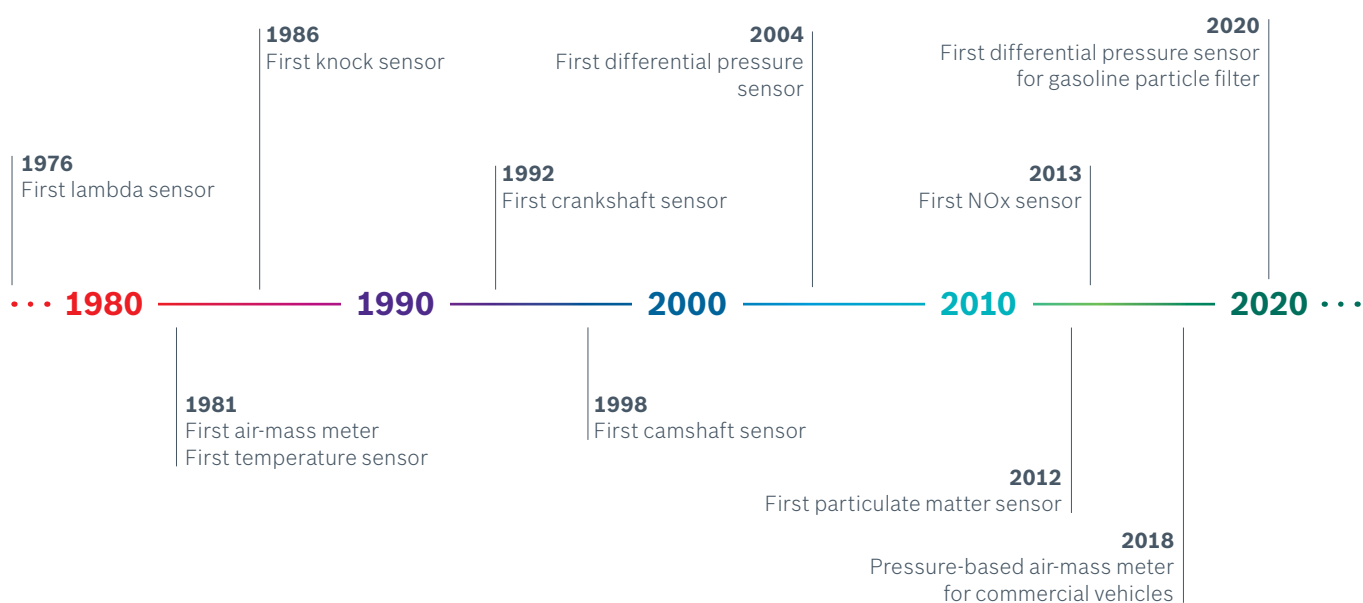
1986
First knock sensor

2004
First differential pressure sensor

2020
First differential pressure sensor for gasoline particle filter

1976
First lambda sensor

1992
First crankshaft sensor

2013
First NOx sensor

1980 1990 2000 2010 2020

1981
First air-mass meter
First temperature sensor

1998
First camshaft sensor

2012
First particulate matter sensor

2018
Pressure-based air-mass meter for commercial vehicles